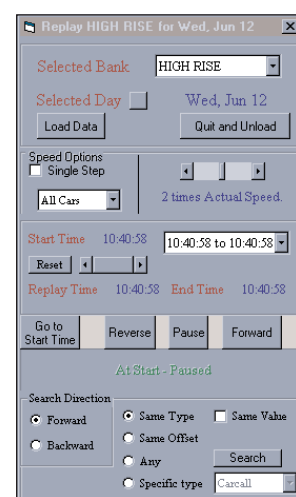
Replay HIGH RISE for Wed, Jun 12

Selected Bank HIGH RISE

Selected Day Wed, Jun 12

Load Data

Quit and Unload

Speed Options

Single Step

All Cars

2 times Actual Speed.

Start Time 10:40:58 10:40:58 to 10:40:58

Reset

Replay Time 10:40:58 End Time 10:40:58

Go to Start Time

Reverse

Pause

Forward

At Start - Paused

Search Direction

Forward

Backward

Same Type

Same Value

Same Offset

Any

Search

Specific type

Carcall